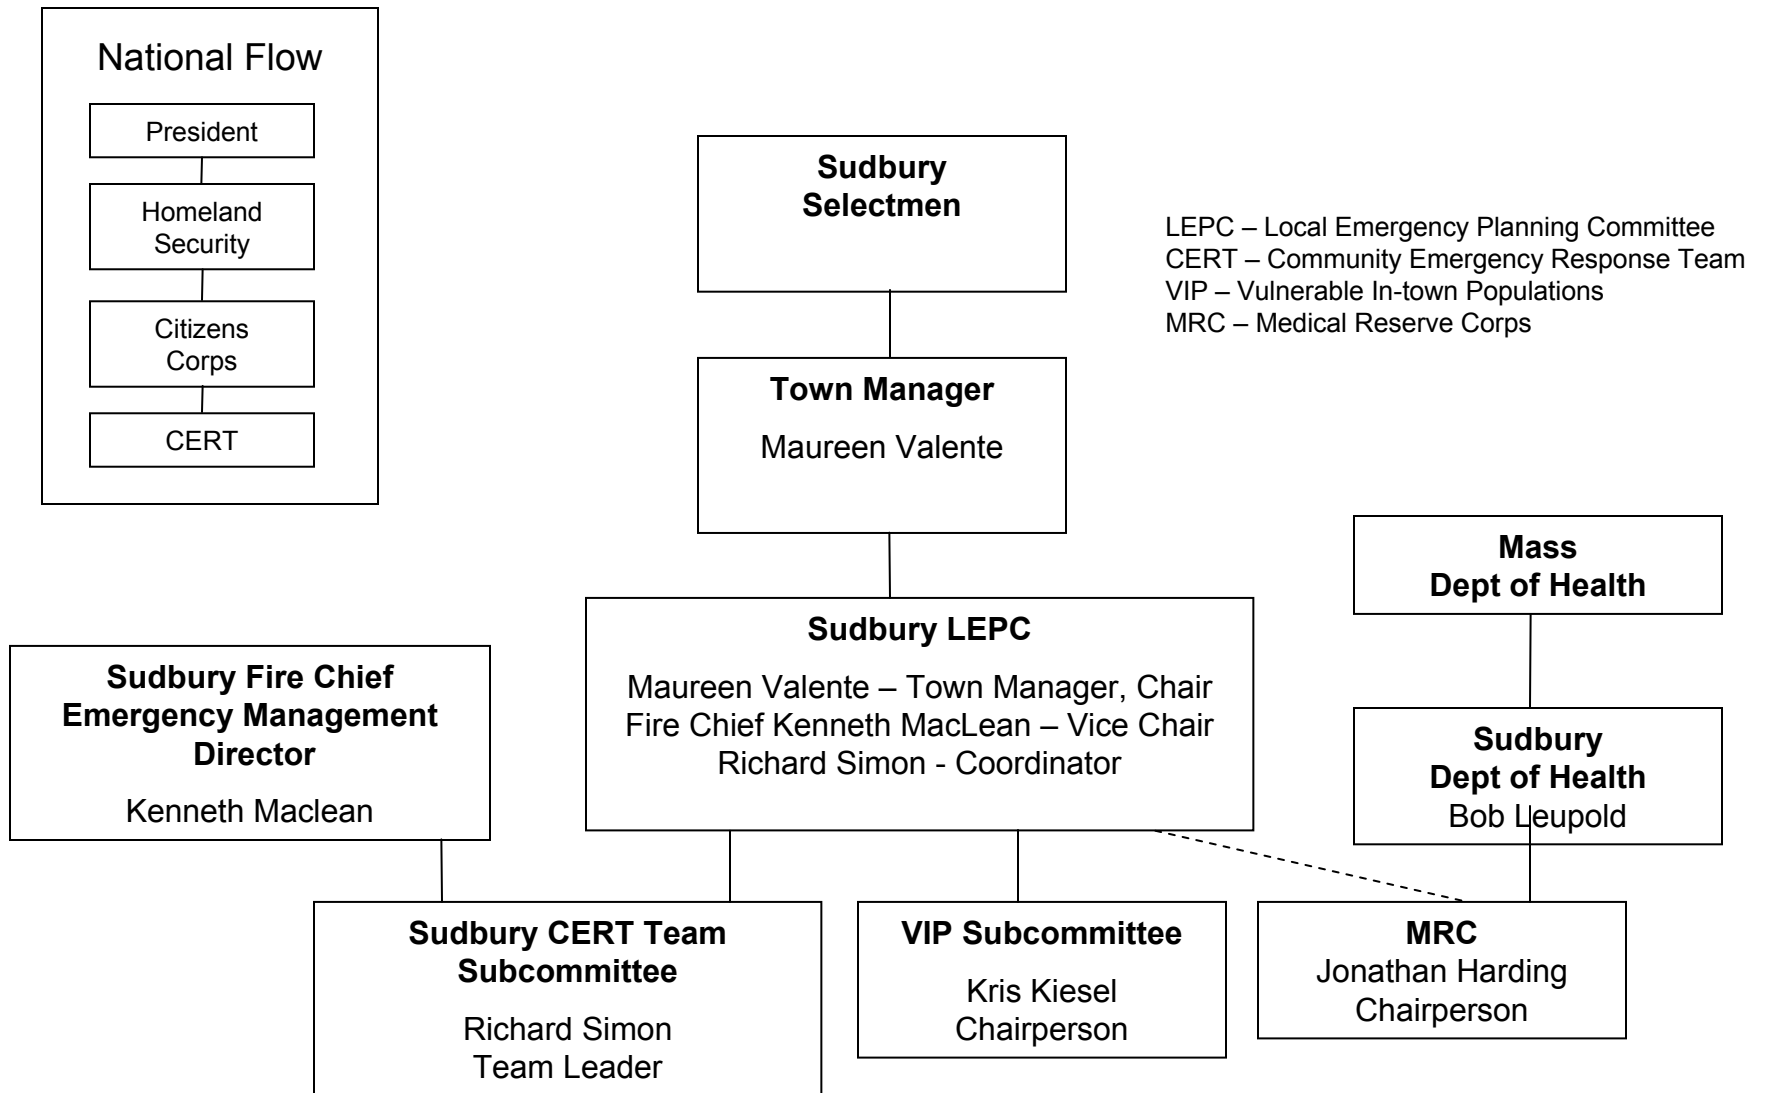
National Flow

President

Homeland Security

Citizens Corps

CERT

**Sudbury Selectmen**

LEPC – Local Emergency Planning Committee
CERT – Community Emergency Response Team
VIP – Vulnerable In-town Populations
MRC – Medical Reserve Corps

**Town Manager**

Maureen Valente

**Mass Dept of Health**

**Sudbury LEPC**

Maureen Valente – Town Manager, Chair
Fire Chief Kenneth MacLean – Vice Chair
Richard Simon - Coordinator

**Sudbury Fire Chief Emergency Management Director**

Kenneth Maclean

**Sudbury Dept of Health**
Bob Leupold

**Sudbury CERT Team Subcommittee**

Richard Simon
Team Leader

**VIP Subcommittee**

Kris Kiesel
Chairperson

**MRC**
Jonathan Harding
Chairperson